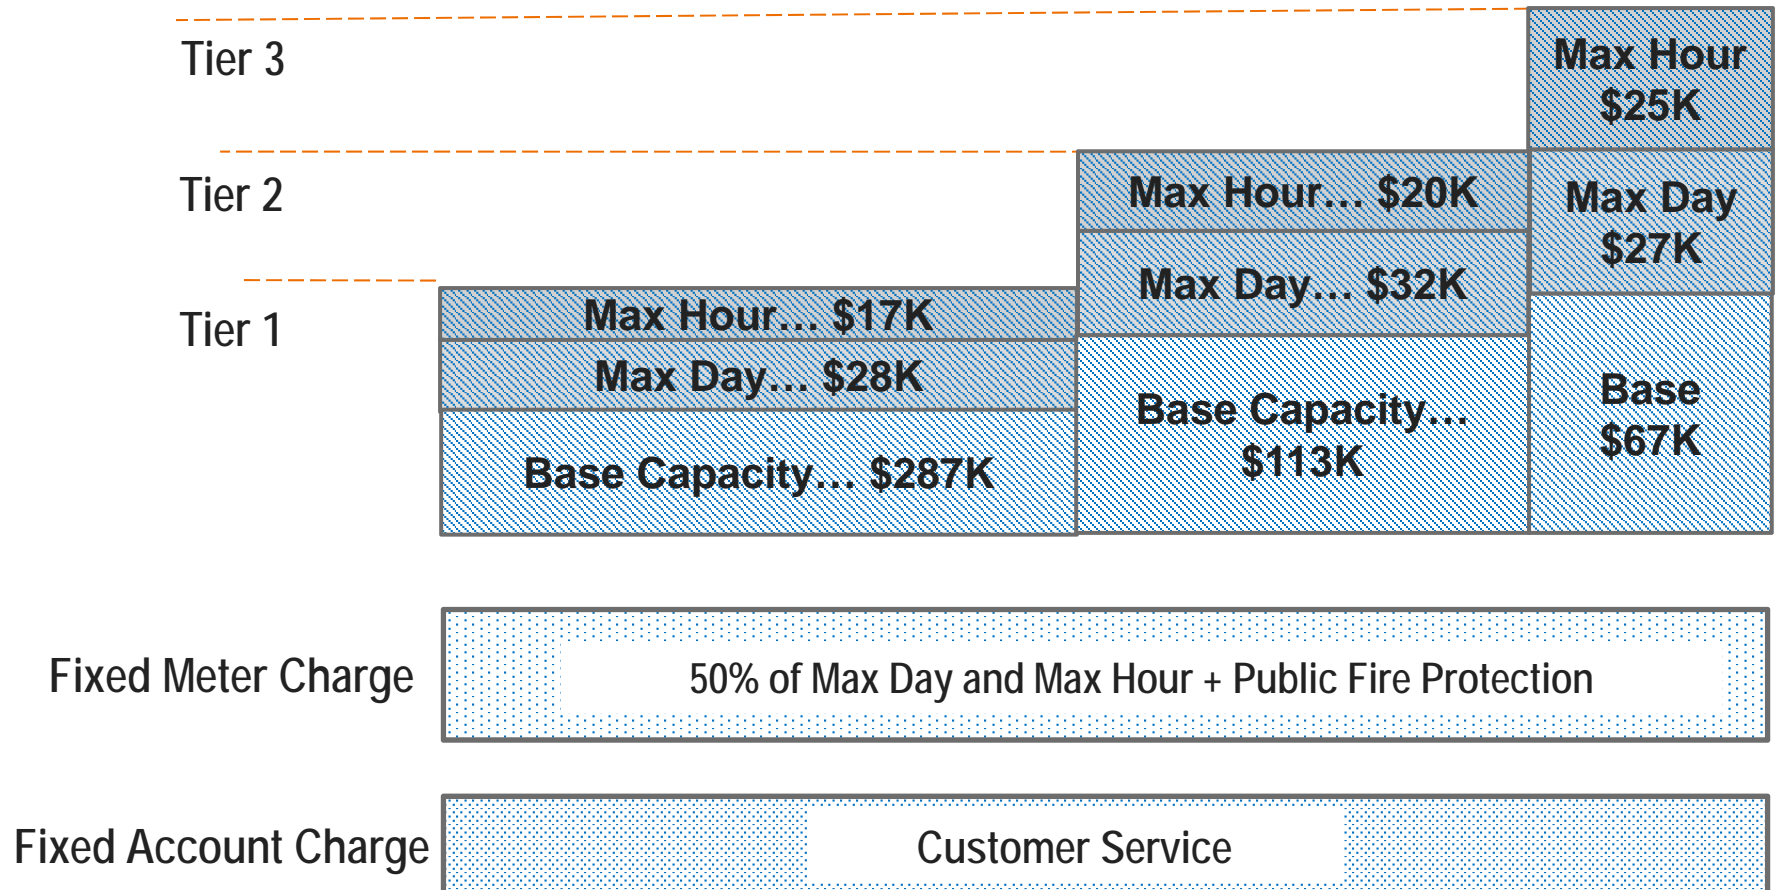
Tier 3

Tier 2

Tier 1

Max Hour $25K

Max Hour… $20K

Max Day $27K

Max Day… $32K

Max Hour… $17K

Max Day… $28K

Base Capacity… $287K

Base Capacity… $113K

Base $67K

Fixed Meter Charge

50% of Max Day and Max Hour + Public Fire Protection

Fixed Account Charge

Customer Service